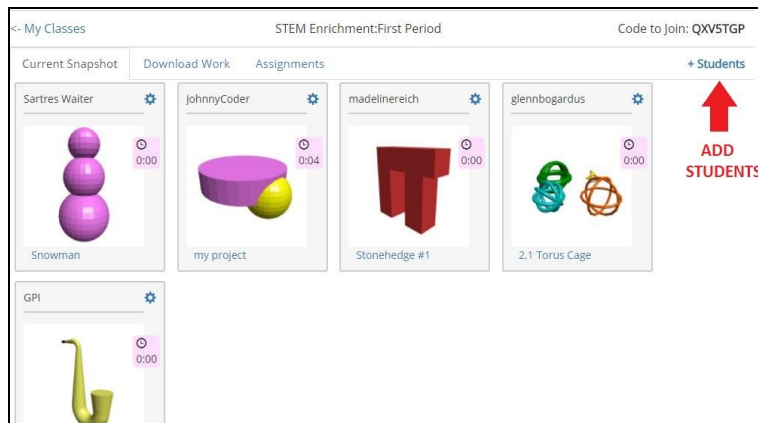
<- My Classes

STEM Enrichment:First Period

Code to Join: QXV5TGP

Current Snapshot

Download Work

Assignments

+ Students

ADD STUDENTS

Sartres Waiter

0:00

Snowman

JohnnyCoder

0:04

my project

madelinereich

0:00

Stonehedge #1

glennbogardus

0:00

2.1 Torus Cage

GPI

0:00